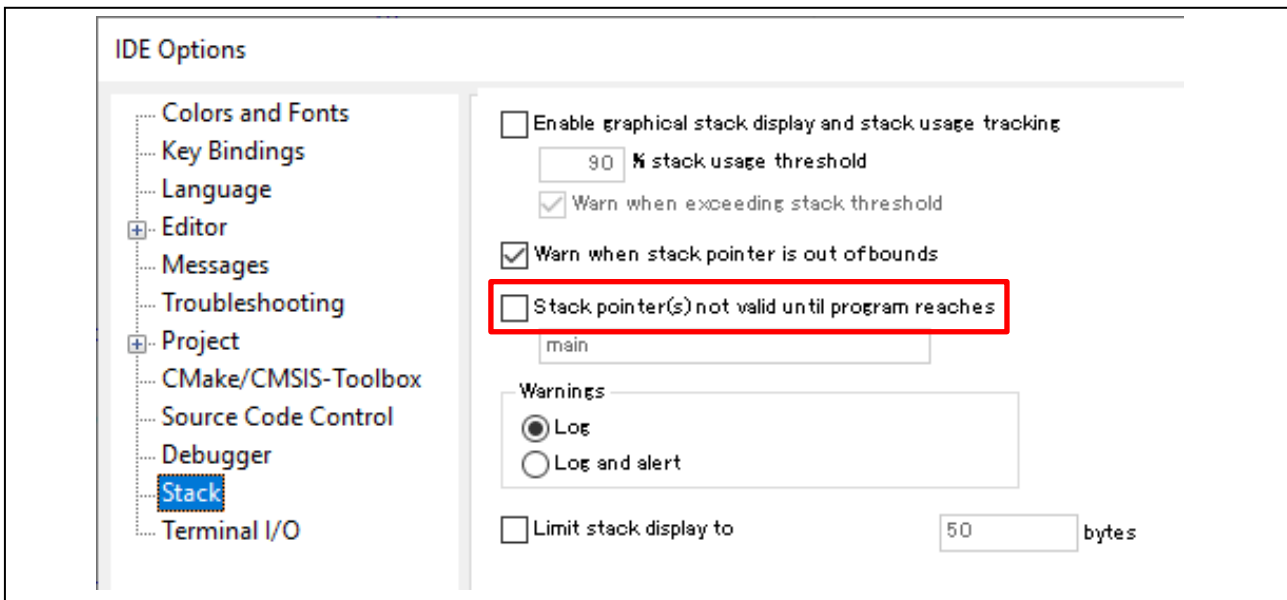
IDE Options

Colors and Fonts
Key Bindings
Language
Editor
Messages
Troubleshooting
Project
CMake/CMSIS-Toolbox
Source Code Control
Debugger
Stack
Terminal I/O

Enable graphical stack display and stack usage tracking
90 % stack usage threshold
Warn when exceeding stack threshold
Warn when stack pointer is out of bounds
Stack pointer(s) not valid until program reaches
main
Warnings
Log
Log and alert
Limit stack display to 50 bytes